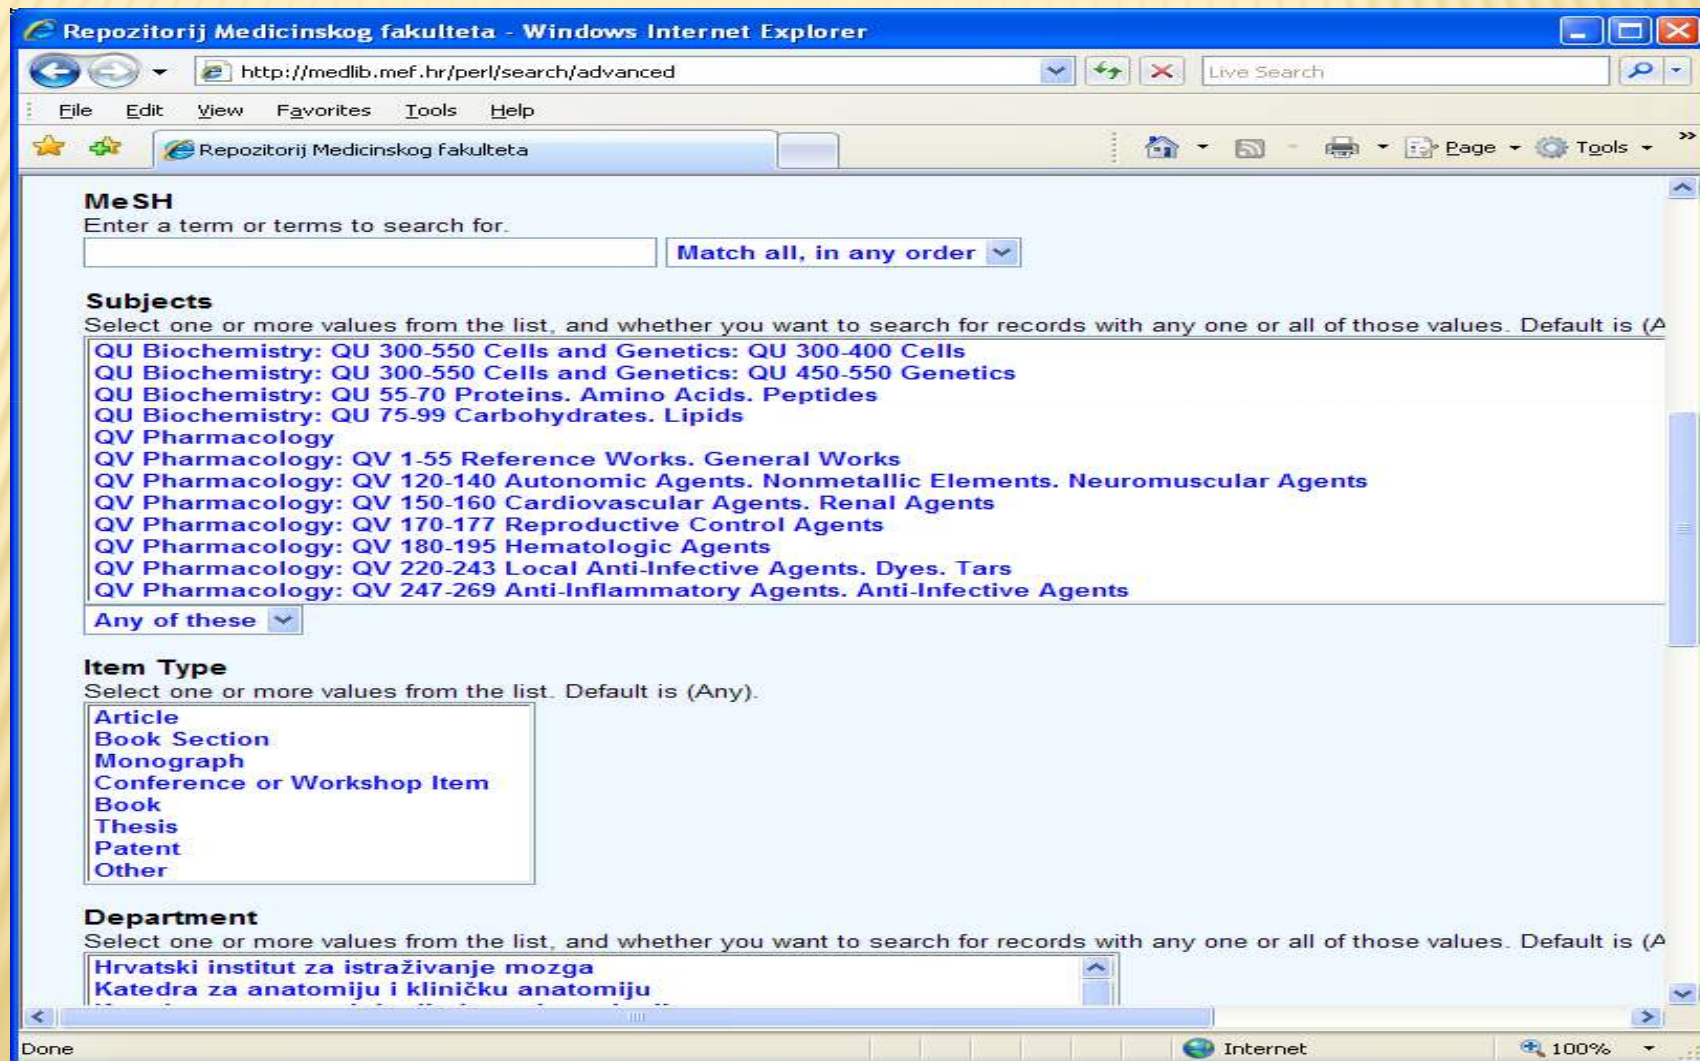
Repozitorij Medicinskog fakulteta - Windows Internet Explorer

http://medlib.mef.hr/perl/search/advanced

Live Search

File Edit View Favorites Tools Help

Repozitorij Medicinskog fakulteta

Page Tools

MeSH
Enter a term or terms to search for.

Match all, in any order

Subjects
Select one or more values from the list, and whether you want to search for records with any one or all of those values. Default is (A

QU Biochemistry: QU 300-550 Cells and Genetics: QU 300-400 Cells
QU Biochemistry: QU 300-550 Cells and Genetics: QU 450-550 Genetics
QU Biochemistry: QU 55-70 Proteins. Amino Acids. Peptides
QU Biochemistry: QU 75-99 Carbohydrates. Lipids
QV Pharmacology
QV Pharmacology: QV 1-55 Reference Works. General Works
QV Pharmacology: QV 120-140 Autonomic Agents. Nonmetallic Elements. Neuromuscular Agents
QV Pharmacology: QV 150-160 Cardiovascular Agents. Renal Agents
QV Pharmacology: QV 170-177 Reproductive Control Agents
QV Pharmacology: QV 180-195 Hematologic Agents
QV Pharmacology: QV 220-243 Local Anti-Infective Agents. Dyes. Tars
QV Pharmacology: QV 247-269 Anti-Inflammatory Agents. Anti-Infective Agents

Any of these

Item Type
Select one or more values from the list. Default is (Any).

Article
Book Section
Monograph
Conference or Workshop Item
Book
Thesis
Patent
Other

Department
Select one or more values from the list, and whether you want to search for records with any one or all of those values. Default is (A

Hrvatski institut za istraživanje mozga
Katedra za anatomiju i kliničku anatomiju
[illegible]

Done

Internet

100%